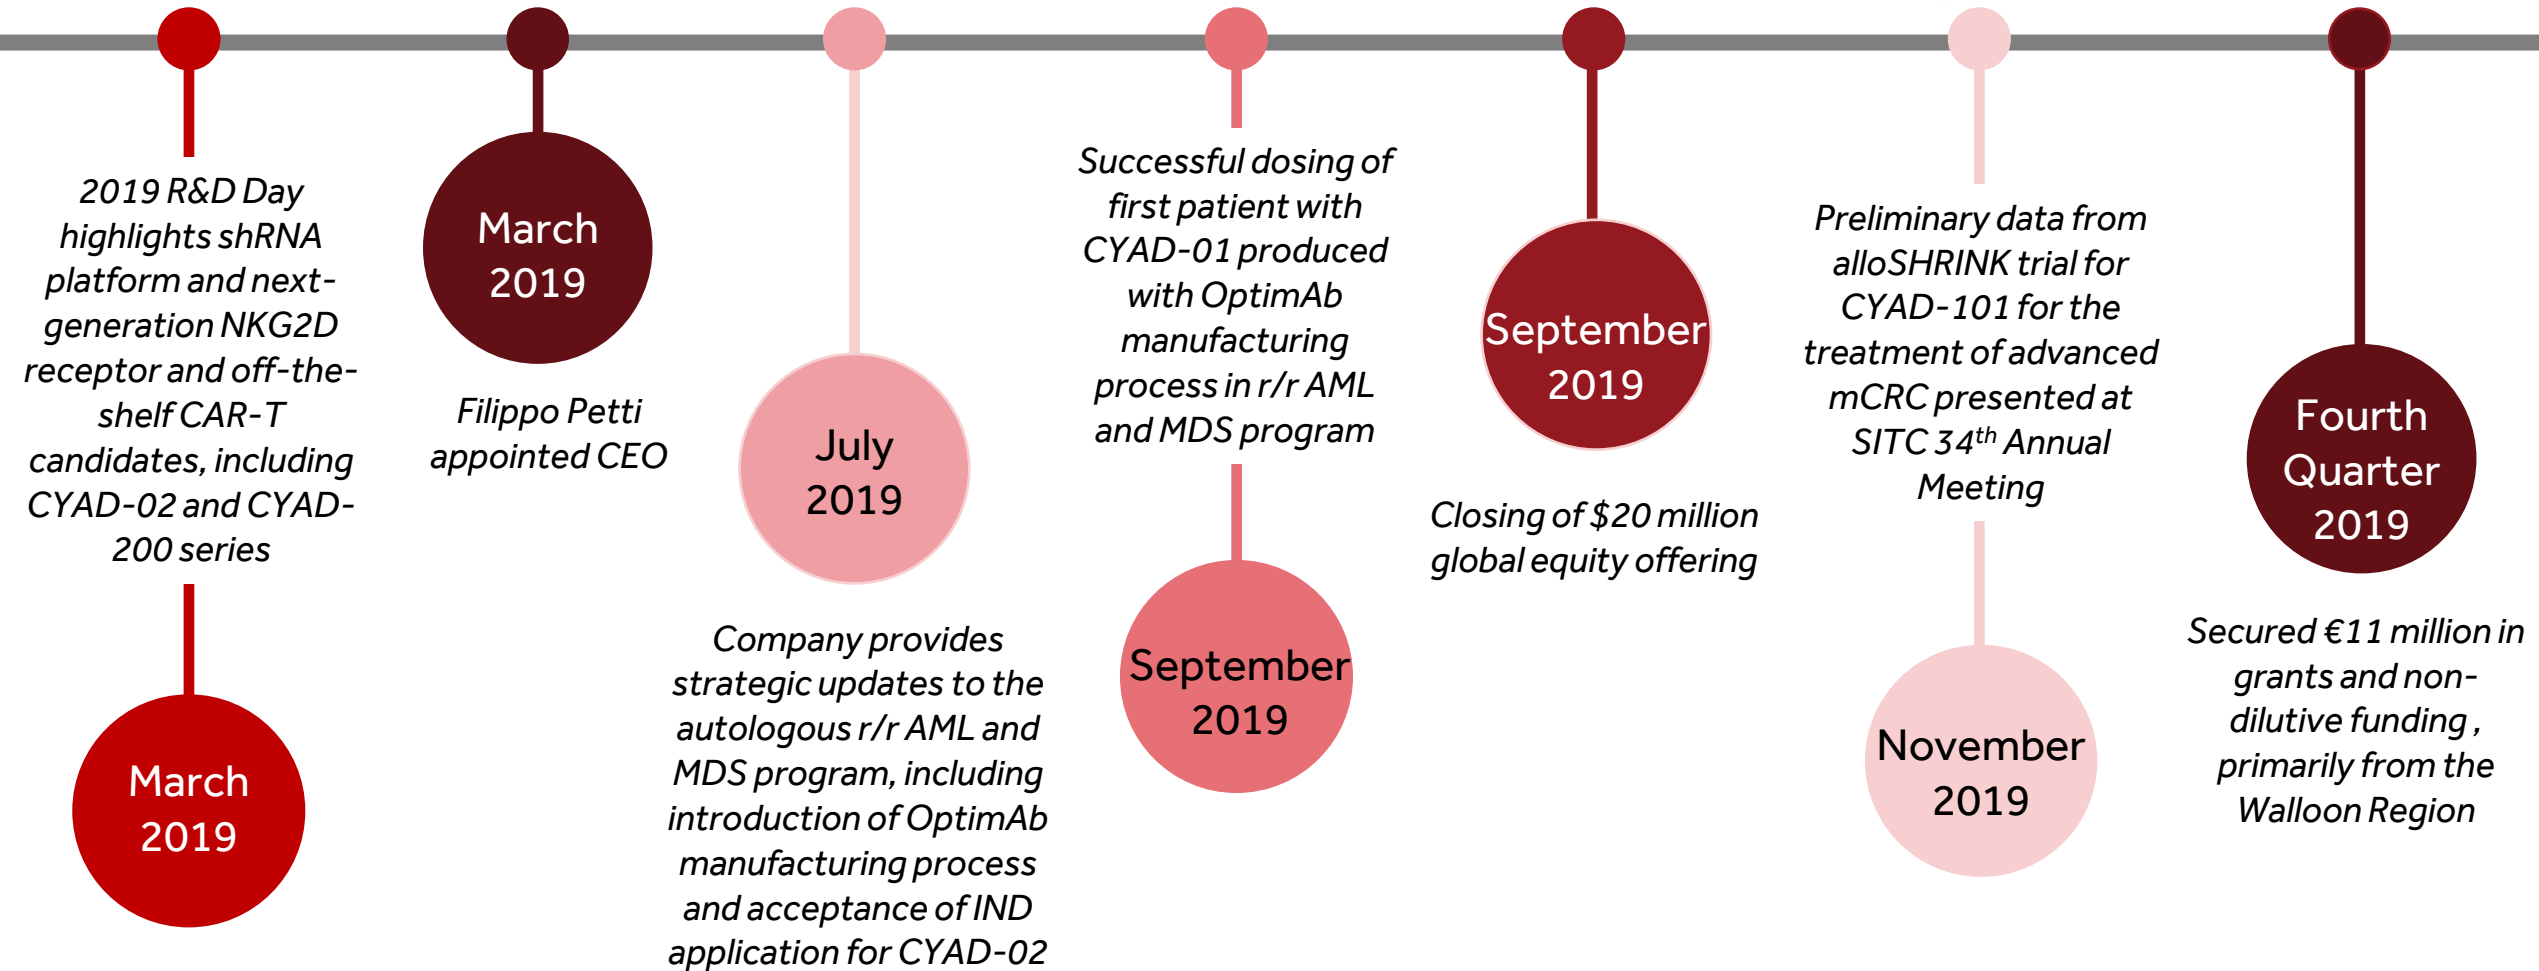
2019 R&D Day highlights shRNA platform and next-generation NKG2D receptor and off-the-shelf CAR-T candidates, including CYAD-02 and CYAD-200 series

March 2019

March 2019

Filippo Petti appointed CEO

July 2019

Company provides strategic updates to the autologous r/r AML and MDS program, including introduction of OptimAb manufacturing process and acceptance of IND application for CYAD-02

Successful dosing of first patient with CYAD-01 produced with OptimAb manufacturing process in r/r AML and MDS program

September 2019

September 2019

Closing of $20 million global equity offering

Preliminary data from alloSHRINK trial for CYAD-101 for the treatment of advanced mCRC presented at SITC 34$^{th}$ Annual Meeting

November 2019

Fourth Quarter 2019

Secured €11 million in grants and non-dilutive funding , primarily from the Walloon Region